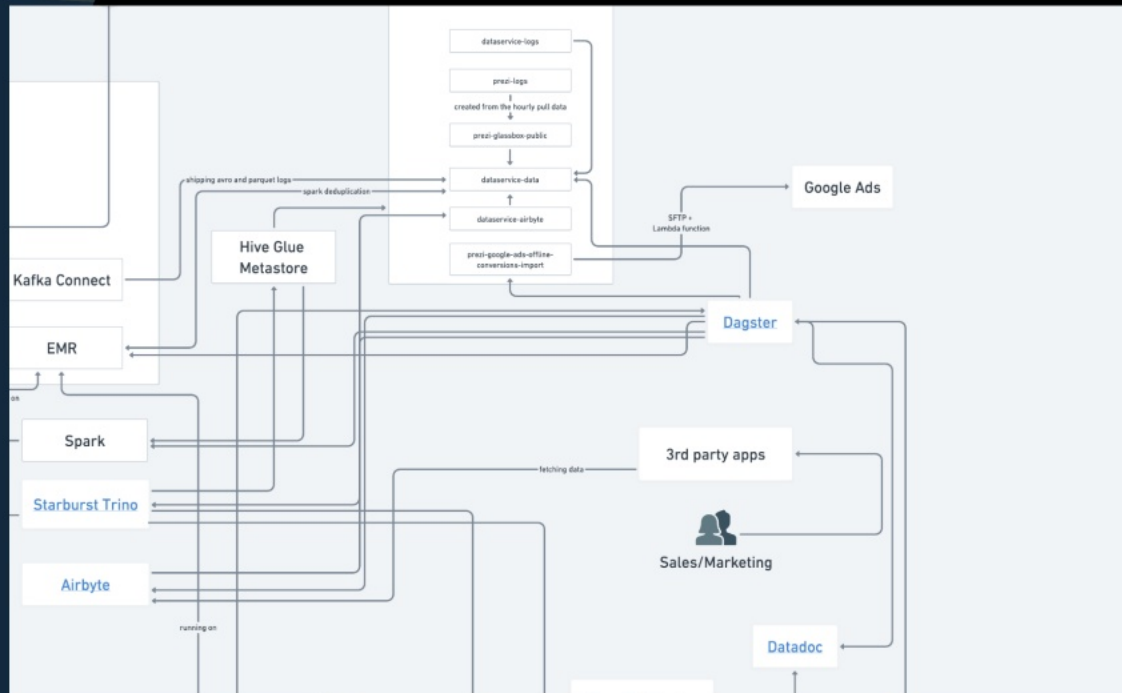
dataservice-logs

prezi-logs

created from the hourly pull data

prezi-glassbox-public

dataservice-data

dataservice-airbyte

prezi-google-ads-offline-conversions-import

shipping avro and parquet logs

spark deduplication

Google Ads

SFTP + Lambda function

Hive Glue Metastore

Kafka Connect

EMR

on

Dagster

Spark

3rd party apps

fetching data

Starburst Trino

Sales/Marketing

Airbyte

running on

Datadoc